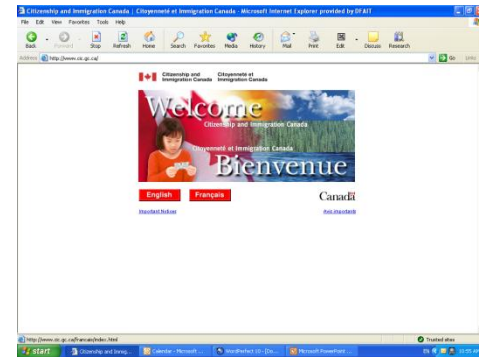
Citizenship and Immigration Canada | Citoyenneté et Immigration Canada - Microsoft Internet Explorer provided by DFAIT

File Edit View Favorites Tools Help

Back Forward Stop Refresh Home Search Favorites Media History Mail Print Edit Discuss Research

Address http://www.cic.gc.ca/

Go Links

Citizenship and Immigration Canada

Citoyenneté et Immigration Canada

Welcome

Citizenship and Immigration Canada

Citoyenneté et Immigration Canada

Bienvenue

English

Français

Canada

Important Notices

Avis importants

http://www.cic.gc.ca/francais/index.html

Trusted sites

start

Citizenship and Immig...

Calendar - Microsoft ...

WordPerfect 10 - [Do...

Microsoft PowerPoint ...

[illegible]